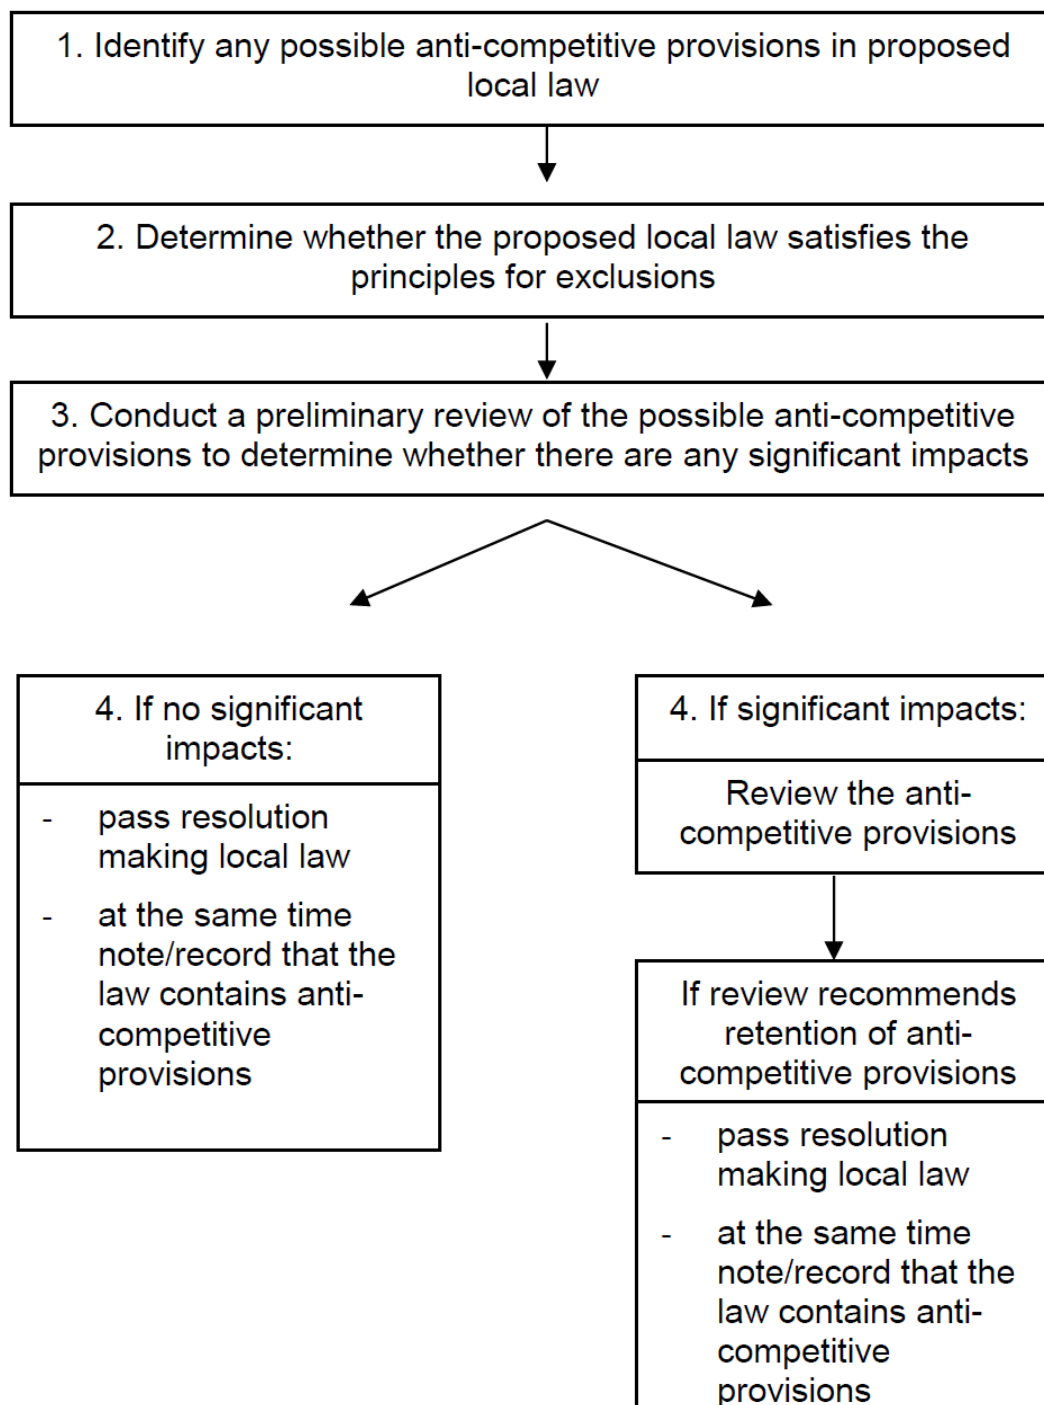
1. Identify any possible anti-competitive provisions in proposed local law

2. Determine whether the proposed local law satisfies the principles for exclusions

3. Conduct a preliminary review of the possible anti-competitive provisions to determine whether there are any significant impacts

4. If no significant impacts:

- pass resolution making local law
- at the same time note/record that the law contains anti-competitive provisions

4. If significant impacts:

Review the anti-competitive provisions

If review recommends retention of anti-competitive provisions

- pass resolution making local law
- at the same time note/record that the law contains anti-competitive provisions